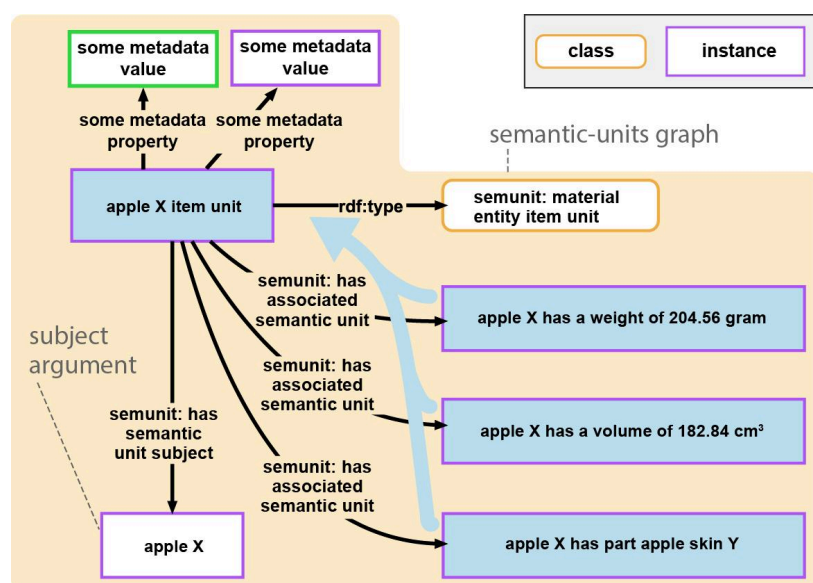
class

instance

some metadata value

some metadata value

some metadata property

some metadata property

semantic-units graph

apple X item unit

rdf:type

semunit: material entity item unit

semunit: has associated semantic unit

apple X has a weight of 204.56 gram

subject argument

semunit: has associated semantic unit

semunit: has semantic unit subject

apple X has a volume of 182.84 $cm^3$

semunit: has associated semantic unit

apple X

apple X has part apple skin Y